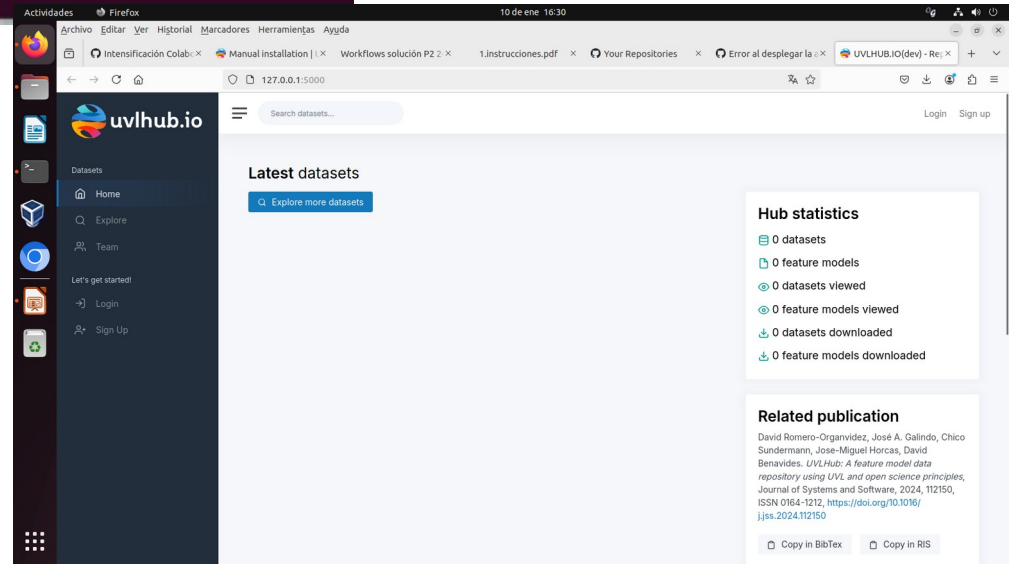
Actividades Firefox 10 de ene 16:30

Archivo Editar Ver Historial Marcadores Herramientas Ayuda

Intensificación Colab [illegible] × Manual installation | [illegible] × Workflows solución P2 2 × 1.instrucciones.pdf × Your Repositories × Error al desplegar la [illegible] × UVLHUB.IO(dev) - Re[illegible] × +

127.0.0.1:5000

uvlhub.io

Search datasets...

Login Sign up

Datasets

Home

Explore

Team

Let's get started!

Login

Sign Up

Latest datasets

Explore more datasets

Hub statistics

0 datasets

0 feature models

0 datasets viewed

0 feature models viewed

0 datasets downloaded

0 feature models downloaded

Related publication

David Romero-Organvidez, José A. Galindo, Chico Sundermann, Jose-Miguel Horcas, David Benavides. UVLHub: A feature model data repository using UVL and open science principles, Journal of Systems and Software, 2024, 112150, ISSN 0164-1212, https://doi.org/10.1016/j.jss.2024.112150

Copy in BibTex Copy in RIS